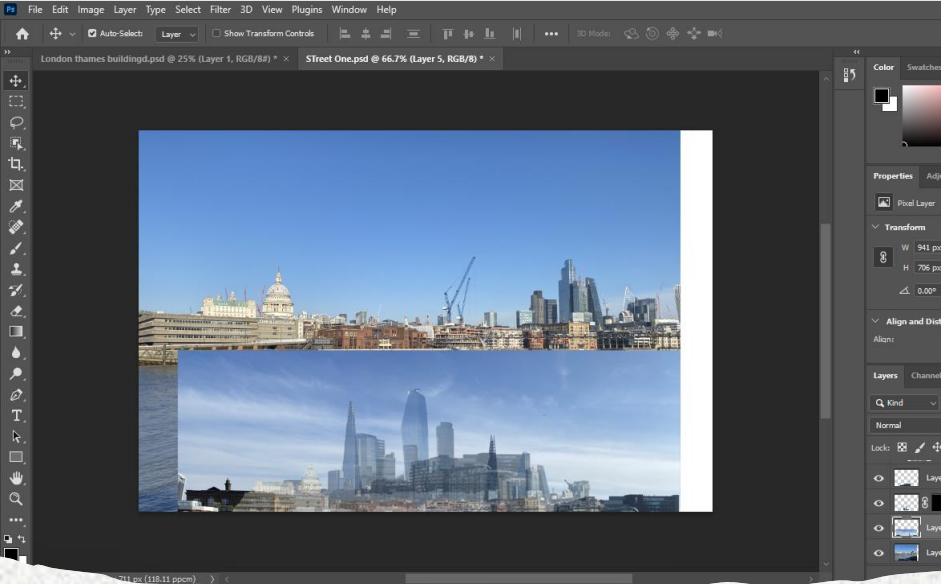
Ps File Edit Image Layer Type Select Filter 3D View Plugins Window Help

Auto-Select: Layer Show Transform Controls ••• 3D Mode:

London thames buildingd.psd @ 25% (Layer 1, RGB/8#) * ×
STreet One.psd @ 66.7% (Layer 5, RGB/8) * ×

Color Swatche

Properties Adj

Pixel Layer

Transform

W 941 px
H 706 px
0.00°

Align and Dist
Align:

Layers Channe

Kind
Normal
Lock:

Laye
Laye
Laye
Laye

711 px (118.11 ppcm)